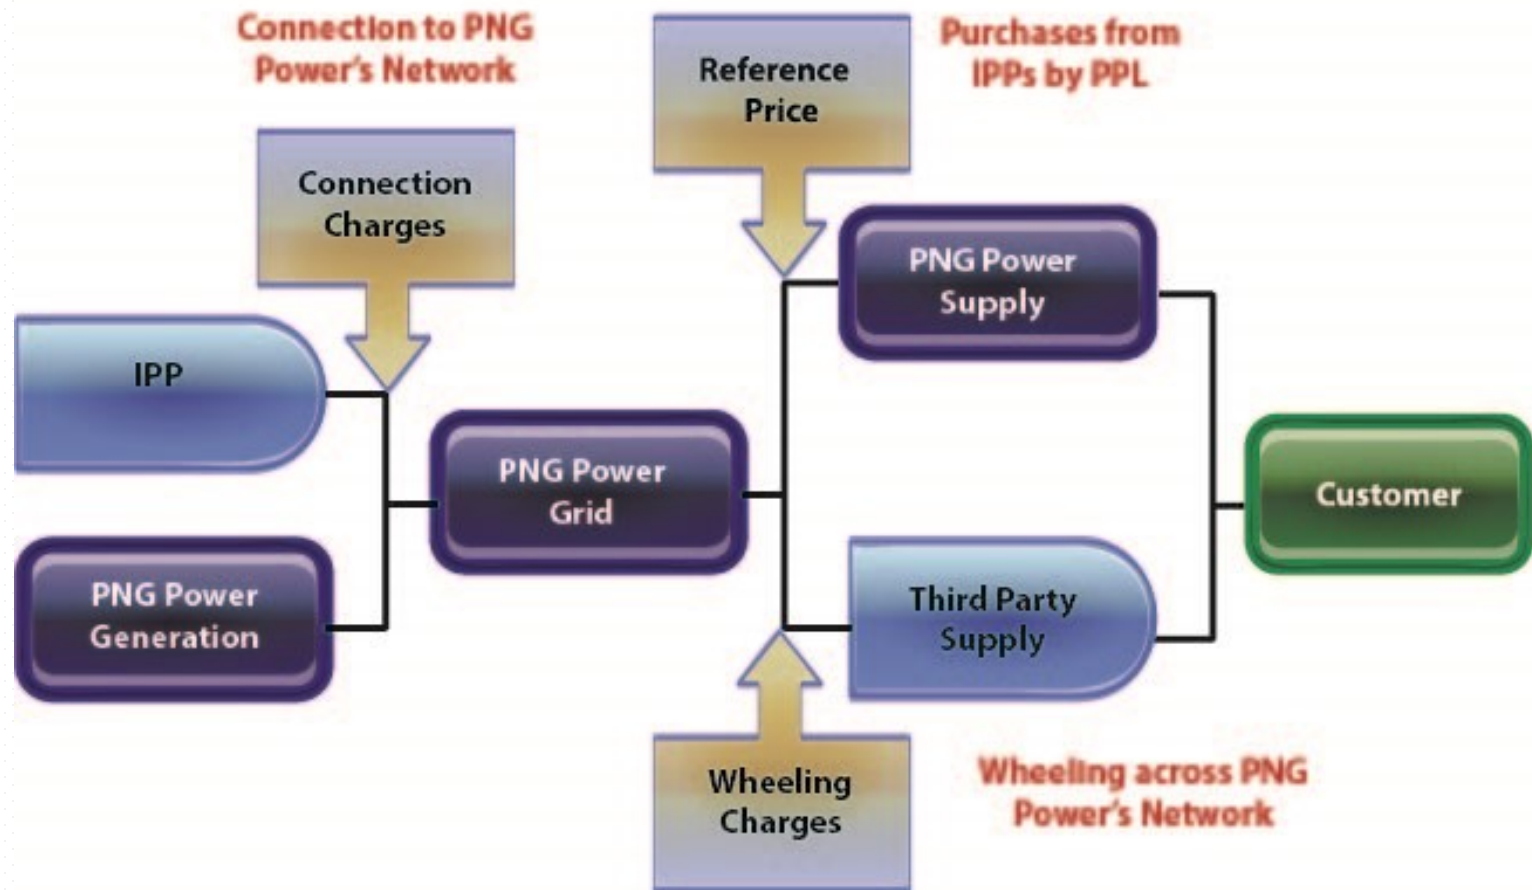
Connection to PNG Power's Network

Connection Charges

Reference Price

Purchases from IPPs by PPL

PNG Power Supply

IPP

PNG Power Grid

Customer

PNG Power Generation

Third Party Supply

Wheeling Charges

Wheeling across PNG Power's Network